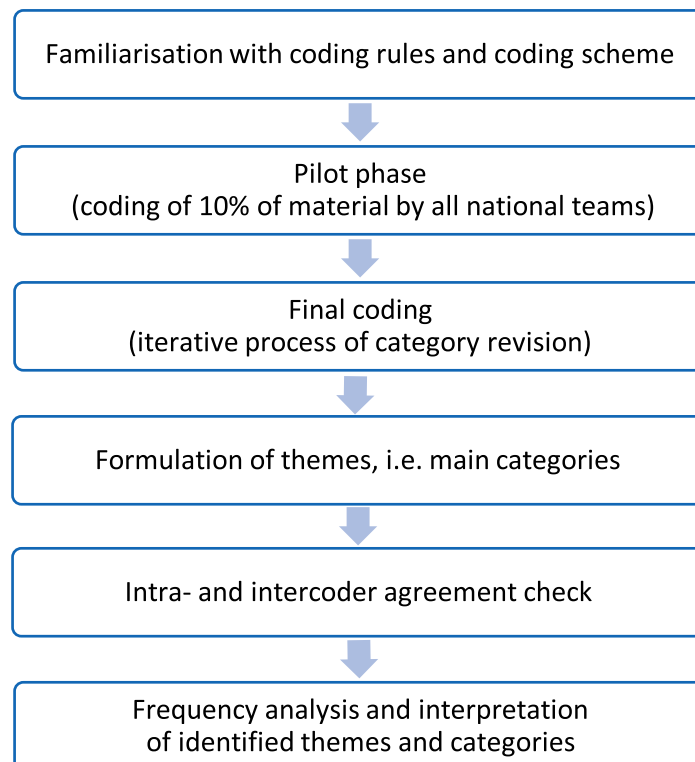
Familiarisation with coding rules and coding scheme

Pilot phase
(coding of 10% of material by all national teams)

Final coding
(iterative process of category revision)

Formulation of themes, i.e. main categories

Intra- and intercoder agreement check

Frequency analysis and interpretation
of identified themes and categories